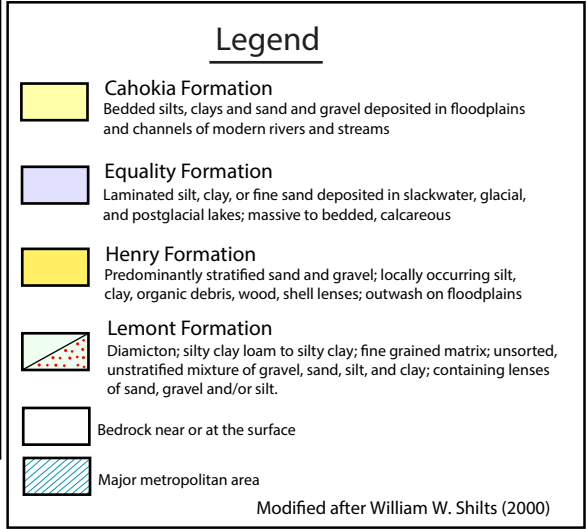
Legend

Cahokia Formation
Bedded silts, clays and sand and gravel deposited in floodplains and channels of modern rivers and streams

Equality Formation
Laminated silt, clay, or fine sand deposited in slackwater, glacial, and postglacial lakes; massive to bedded, calcareous

Henry Formation
Predominantly stratified sand and gravel; locally occurring silt, clay, organic debris, wood, shell lenses; outwash on floodplains

Lemont Formation
Diamicton; silty clay loam to silty clay; fine grained matrix; unsorted, unstratified mixture of gravel, sand, silt, and clay; containing lenses of sand, gravel and/or silt.

Bedrock near or at the surface

Major metropolitan area

Modified after William W. Shilts (2000)